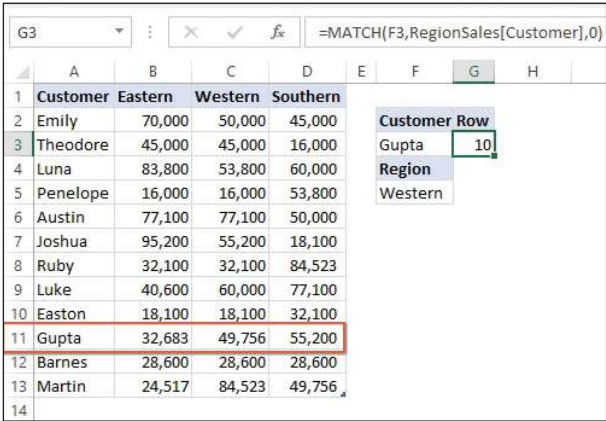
G3 fx =MATCH(F3,RegionSales[Customer],0)

| | A | B | C | D | E | F | G | H |
|---|---|---|---|---|---|---|---|---|
| 1 | Customer | Eastern | Western | Southern | | | | |
| 2 | Emily | 70,000 | 50,000 | 45,000 | | Customer | Row | |
| 3 | Theodore | 45,000 | 45,000 | 16,000 | | Gupta | 10 | |
| 4 | Luna | 83,800 | 53,800 | 60,000 | | Region | | |
| 5 | Penelope | 16,000 | 16,000 | 53,800 | | Western | | |
| 6 | Austin | 77,100 | 77,100 | 50,000 | | | | |
| 7 | Joshua | 95,200 | 55,200 | 18,100 | | | | |
| 8 | Ruby | 32,100 | 32,100 | 84,523 | | | | |
| 9 | Luke | 40,600 | 60,000 | 77,100 | | | | |
| 10 | Easton | 18,100 | 18,100 | 32,100 | | | | |
| 11 | Gupta | 32,683 | 49,756 | 55,200 | | | | |
| 12 | Barnes | 28,600 | 28,600 | 28,600 | | | | |
| 13 | Martin | 24,517 | 84,523 | 49,756 | | | | |
| 14 | | | | | | | | |